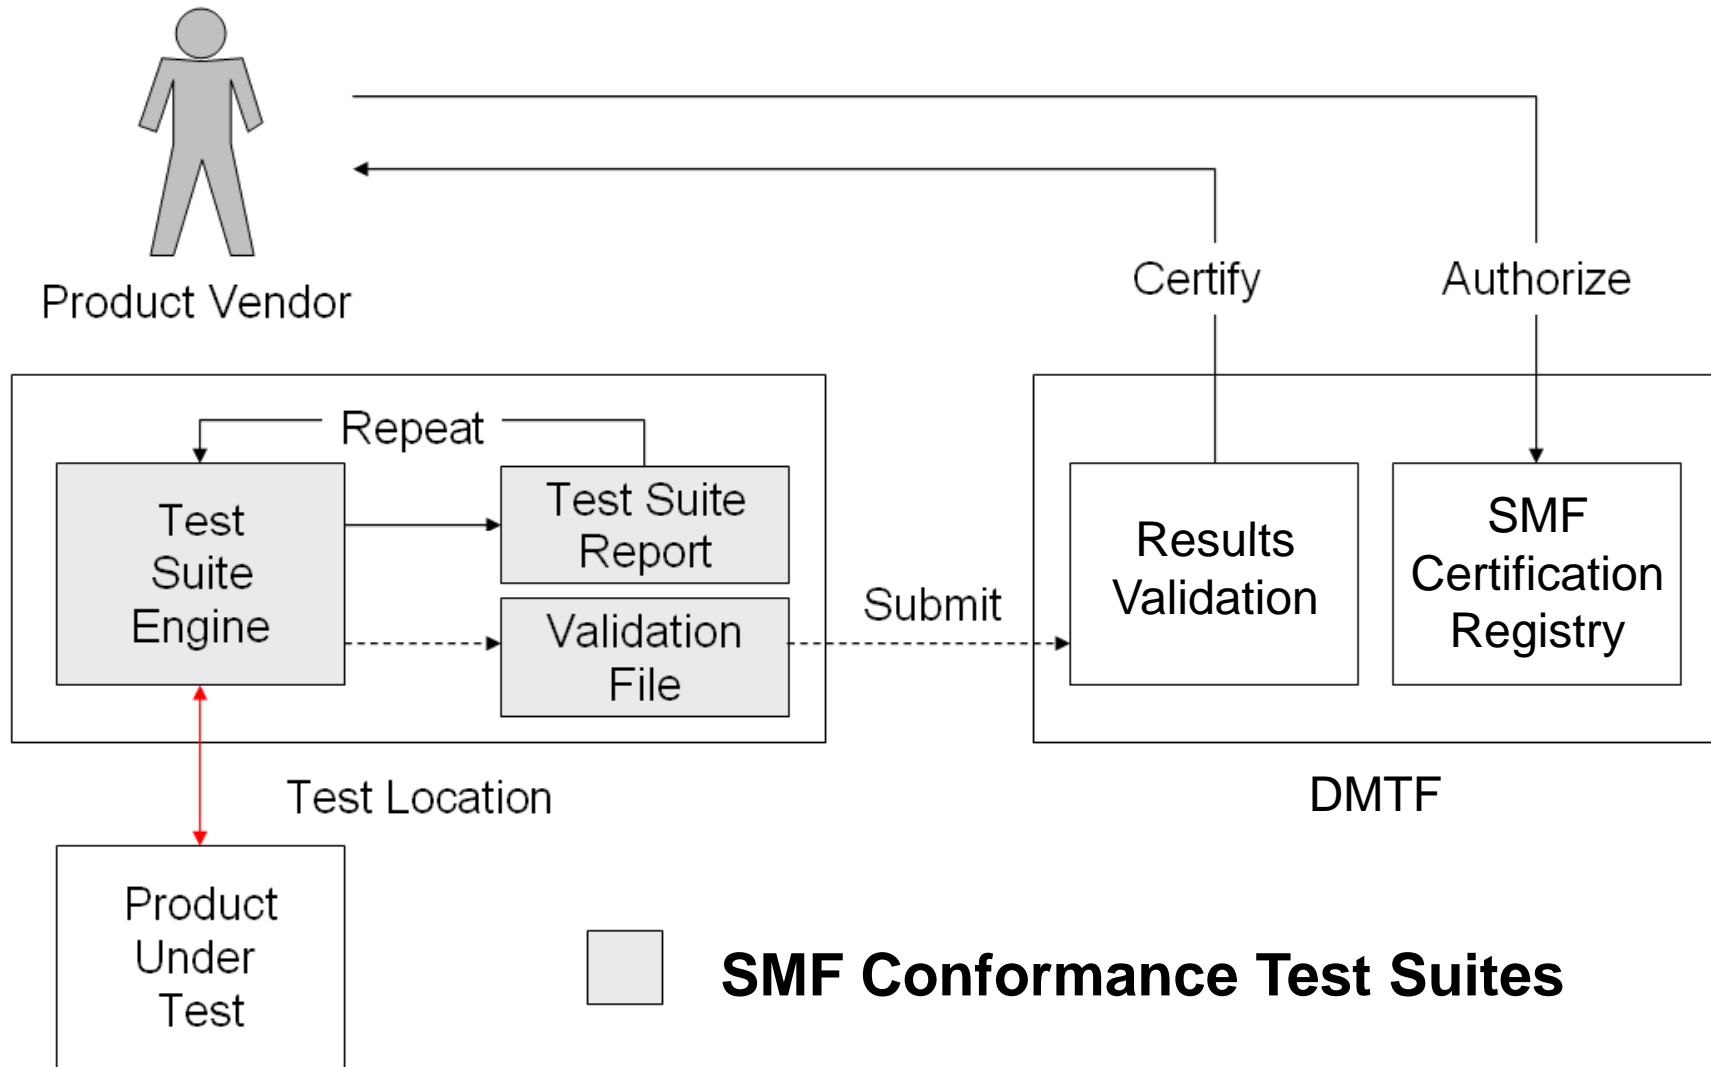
Product Vendor

Certify

Authorize

Repeat

Test Suite Engine

Test Suite Report

Validation File

Submit

Results Validation

SMF Certification Registry

Test Location

DMTF

Product Under Test

SMF Conformance Test Suites